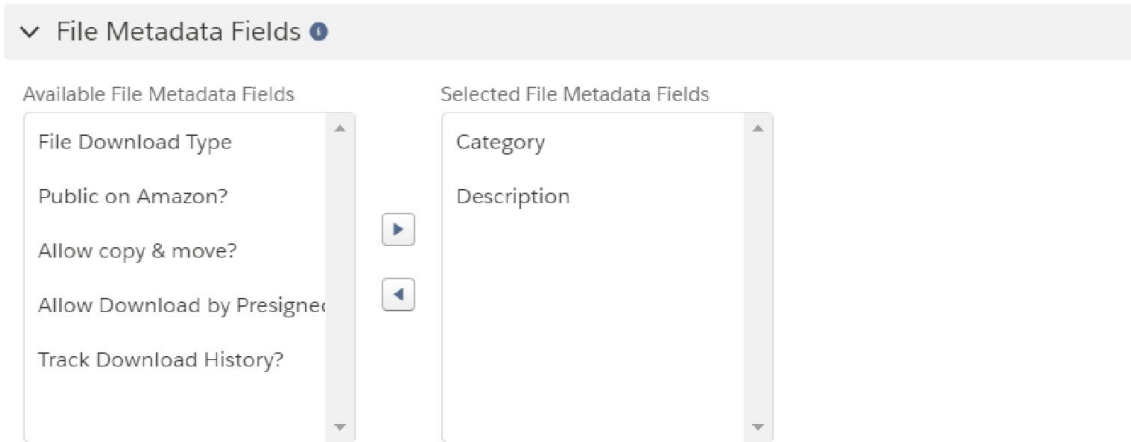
File Metadata Fields

Available File Metadata Fields

File Download Type

Public on Amazon?

Allow copy & move?

Allow Download by Presignec

Track Download History?

Selected File Metadata Fields

Category

Description